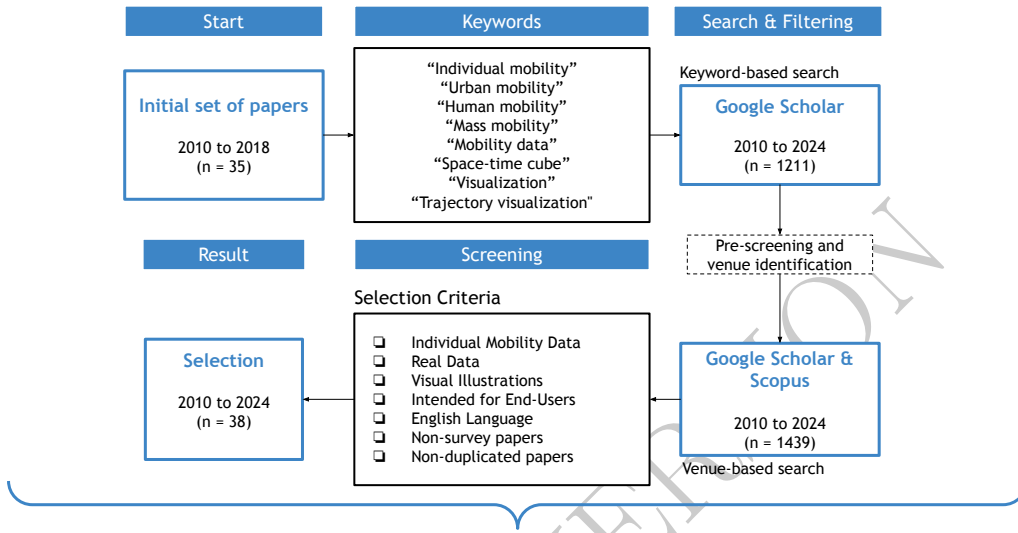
Start

Keywords

Search & Filtering

Initial set of papers

2010 to 2018
(n = 35)

“Individual mobility”
“Urban mobility”
“Human mobility”
“Mass mobility”
“Mobility data”
“Space-time cube”
“Visualization”
“Trajectory visualization"

Keyword-based search

Google Scholar

2010 to 2024
(n = 1211)

Pre-screening and venue identification

Result

Screening

Selection Criteria

❑ Individual Mobility Data
❑ Real Data
❑ Visual Illustrations
❑ Intended for End-Users
❑ English Language
❑ Non-survey papers
❑ Non-duplicated papers

Selection

2010 to 2024
(n = 38)

Google Scholar & Scopus

2010 to 2024
(n = 1439)

Venue-based search